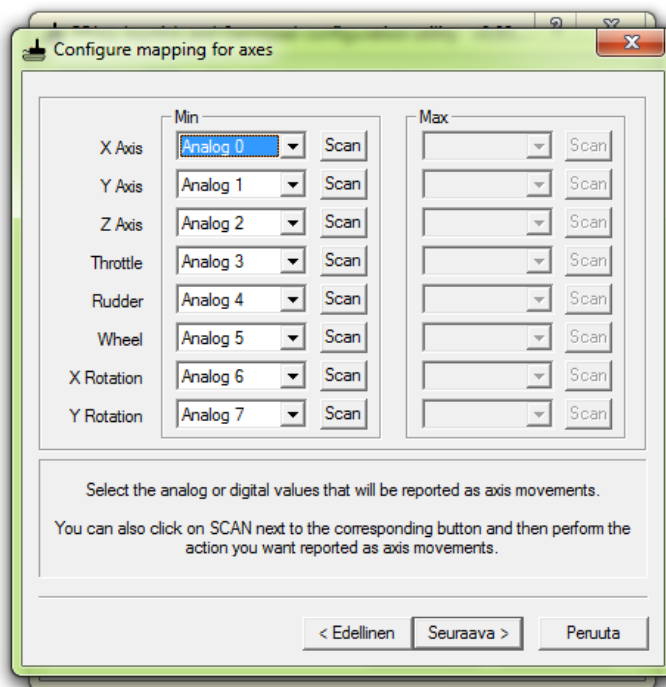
Configure mapping for axes

| | Min | | Max | |
|---|---|---|---|---|
| X Axis | Analog 0 | Scan | | Scan |
| Y Axis | Analog 1 | Scan | | Scan |
| Z Axis | Analog 2 | Scan | | Scan |
| Throttle | Analog 3 | Scan | | Scan |
| Rudder | Analog 4 | Scan | | Scan |
| Wheel | Analog 5 | Scan | | Scan |
| X Rotation | Analog 6 | Scan | | Scan |
| Y Rotation | Analog 7 | Scan | | Scan |

Select the analog or digital values that will be reported as axis movements.

You can also click on SCAN next to the corresponding button and then perform the action you want reported as axis movements.

< Edellinen   Seuraava >   Peruuta